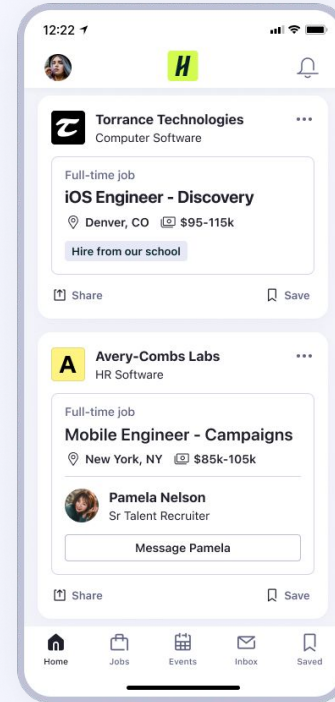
12:22

H

Torrance Technologies
Computer Software

...

Full-time job
iOS Engineer - Discovery
Denver, CO $95-115k
Hire from our school

Share Save

A

Avery-Combs Labs
HR Software

...

Full-time job
Mobile Engineer - Campaigns
New York, NY $85k-105k

Pamela Nelson
Sr Talent Recruiter

Message Pamela

Share Save

Home Jobs Events Inbox Saved